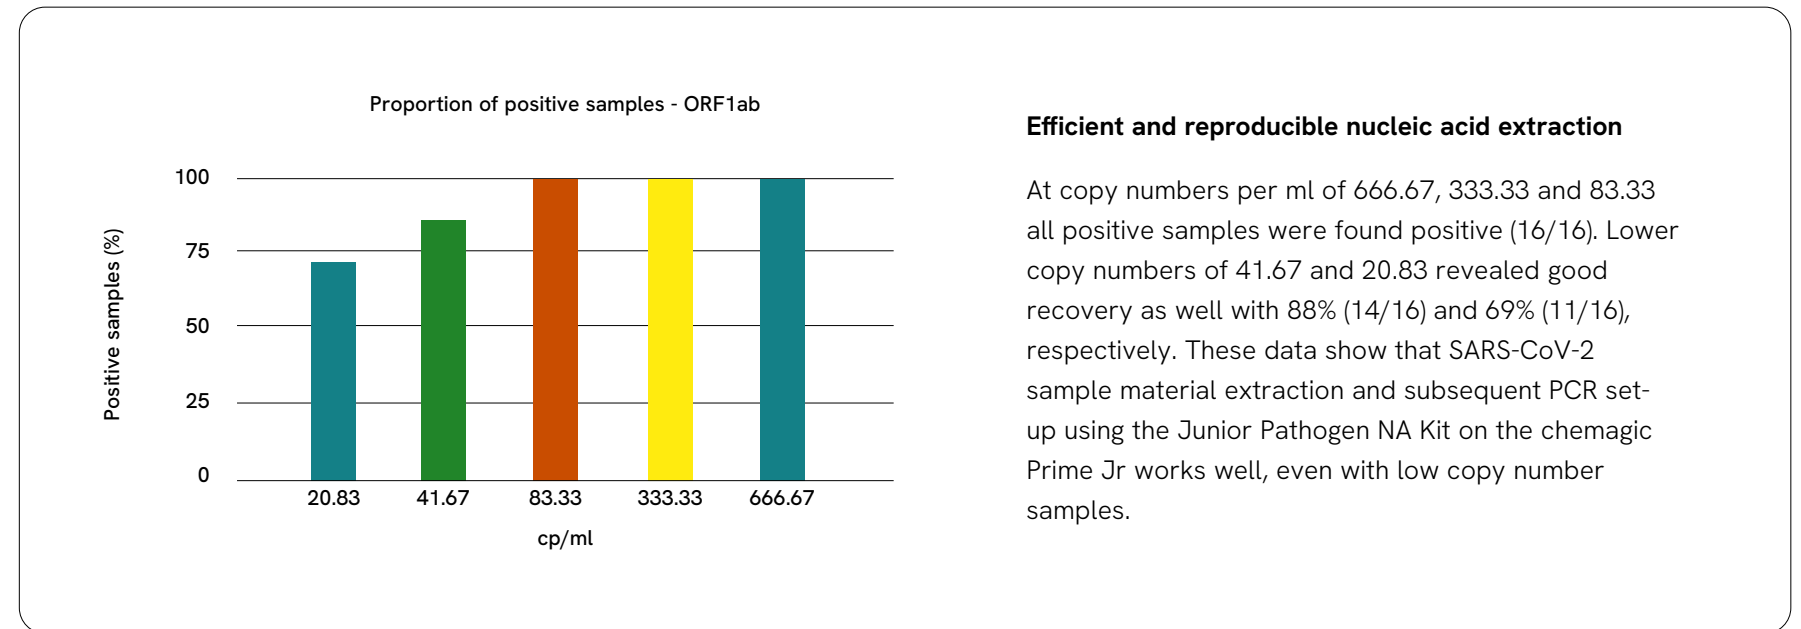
Proportion of positive samples - ORF1ab

Positive samples (%)

100
75
50
25
0

20.83 41.67 83.33 333.33 666.67

cp/ml

**Efficient and reproducible nucleic acid extraction**

At copy numbers per ml of 666.67, 333.33 and 83.33 all positive samples were found positive (16/16). Lower copy numbers of 41.67 and 20.83 revealed good recovery as well with 88% (14/16) and 69% (11/16), respectively. These data show that SARS-CoV-2 sample material extraction and subsequent PCR set-up using the Junior Pathogen NA Kit on the chemagic Prime Jr works well, even with low copy number samples.